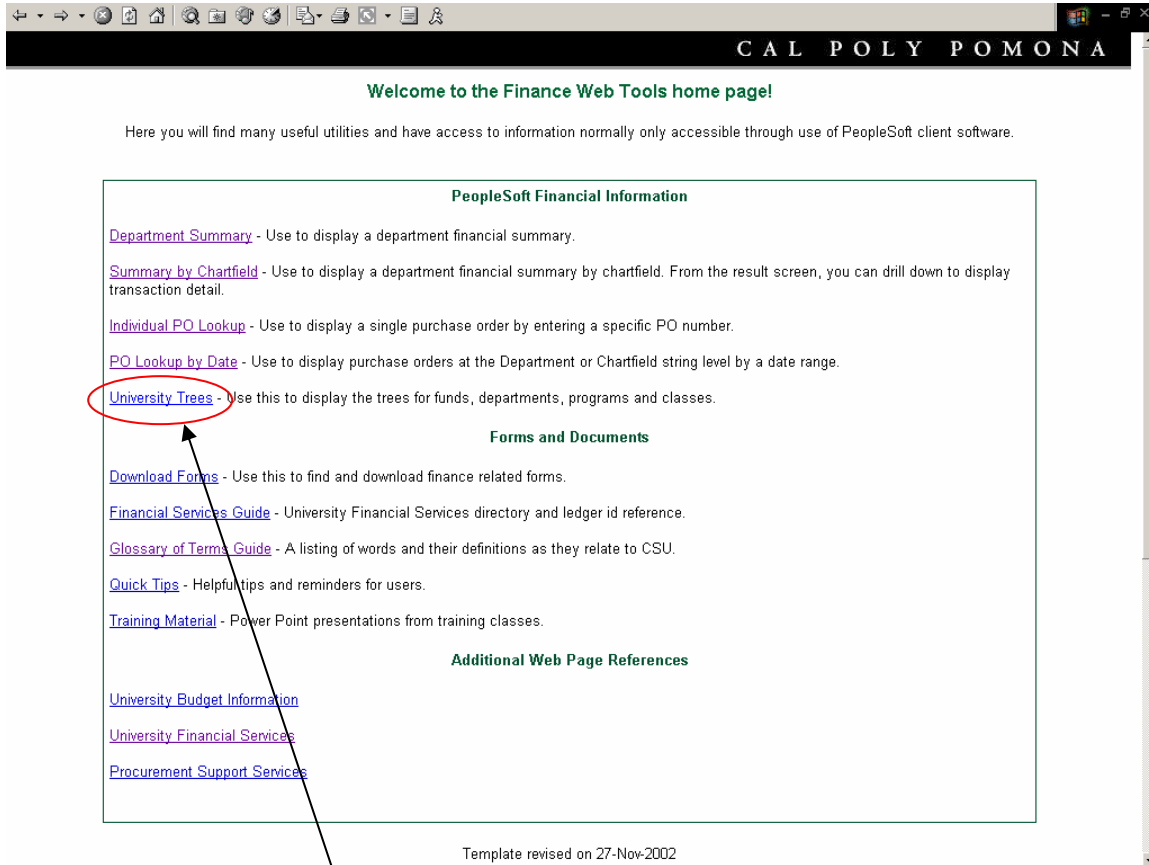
CAL POLY POMONA

Welcome to the Finance Web Tools home page!

Here you will find many useful utilities and have access to information normally only accessible through use of PeopleSoft client software.

PeopleSoft Financial Information

Department Summary - Use to display a department financial summary.

Summary by Chartfield - Use to display a department financial summary by chartfield. From the result screen, you can drill down to display transaction detail.

Individual PO Lookup - Use to display a single purchase order by entering a specific PO number.

PO Lookup by Date - Use to display purchase orders at the Department or Chartfield string level by a date range.

University Trees - Use this to display the trees for funds, departments, programs and classes.

Forms and Documents

Download Forms - Use this to find and download finance related forms.

Financial Services Guide - University Financial Services directory and ledger id reference.

Glossary of Terms Guide - A listing of words and their definitions as they relate to CSU.

Quick Tips - Helpful tips and reminders for users.

Training Material - Power Point presentations from training classes.

Additional Web Page References

University Budget Information

University Financial Services

Procurement Support Services

Template revised on 27-Nov-2002